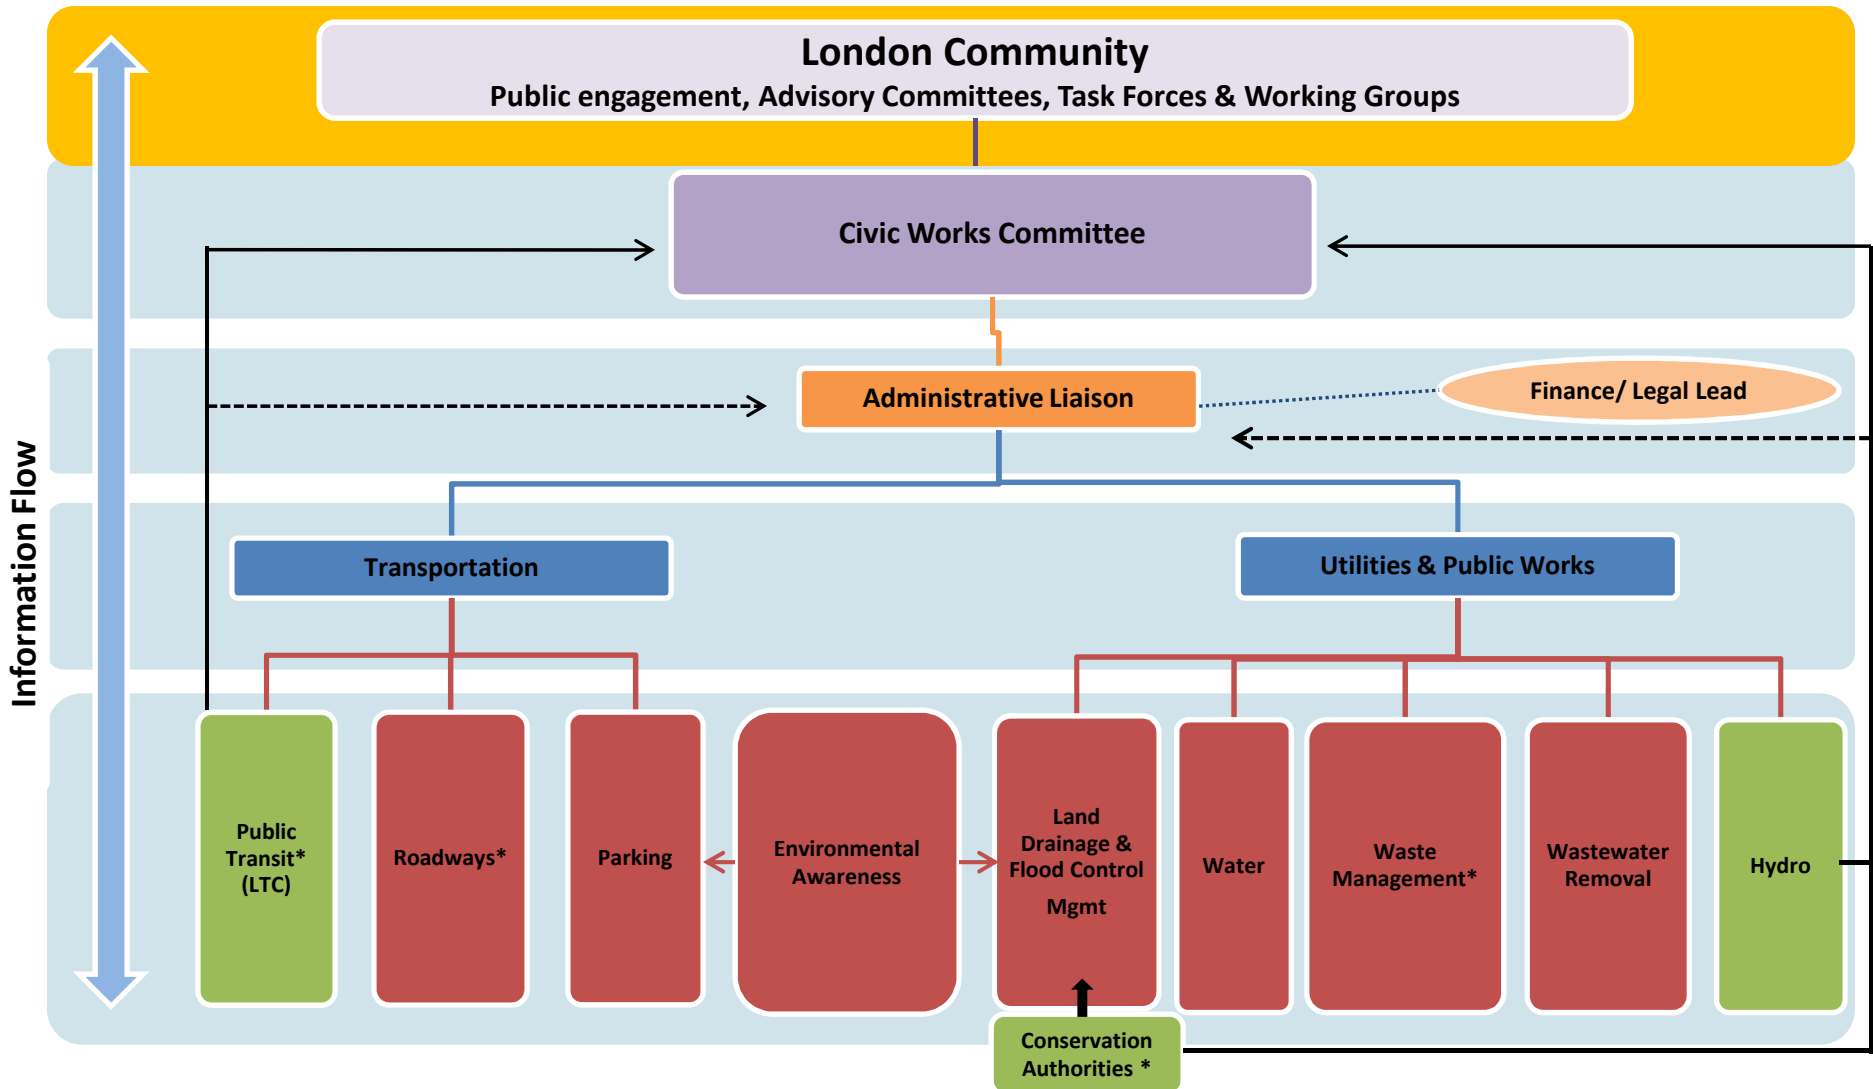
London Community
Public engagement, Advisory Committees, Task Forces & Working Groups

Information Flow

Civic Works Committee

Administrative Liaison

Finance/ Legal Lead

Transportation

Utilities & Public Works

Public Transit* (LTC)

Roadways*

Parking

Environmental Awareness

Land Drainage & Flood Control Mgmt

Water

Waste Management*

Wastewater Removal

Hydro

Conservation Authorities *